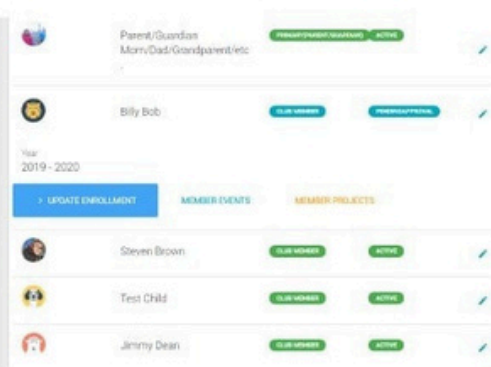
Parent/Guardian Mom/Dad/Grandparent/etc

PRIMARY(PARENT/GUARDIAN) ACTIVE

Billy Bob

CLUB MEMBER PENDING APPROVAL

Year
2019 - 2020

> UPDATE ENROLLMENT MEMBER EVENTS MEMBER PROJECTS

Steven Brown

CLUB MEMBER ACTIVE

Test Child

CLUB MEMBER ACTIVE

Jimmy Dean

CLUB MEMBER ACTIVE